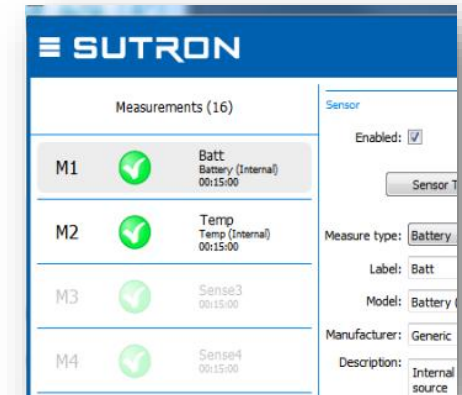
SUTRON

Measurements (16)

M1
Batt
Battery (Internal)
00:15:00

M2
Temp
Temp (Internal)
00:15:00

M3
Sense3
00:15:00

M4
Sense4
00:15:00

Sensor

Enabled: ☑

Sensor T

Measure type: Battery

Label: Batt

Model: Battery (

Manufacturer: Generic

Description: Internal source